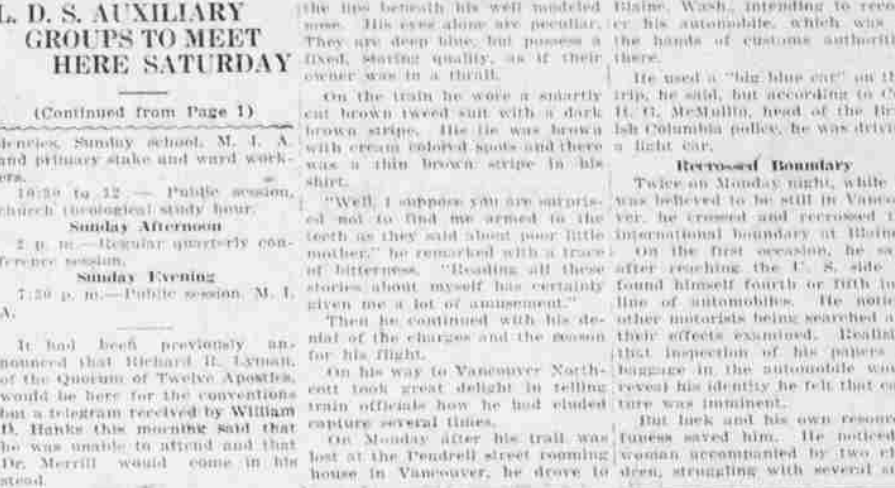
L. D. S. AUXILIARY GROUPS TO MEET HERE SATURDAY

(Continued from Page 1)

dencies. Sunday school, M. I. A. and primary stake and ward workers.

10:30 to 12. — Public session, church theological study hour.

Sunday Afternoon

2 p. m.—Regular quarterly conference session.

Sunday Evening

7:30 p. m.—Public session, M. I. A.

It had been previously announced that Richard R. Lyman, of the Quorum of Twelve Apostles, would be here for the conventions but a telegram received by William D. Hanks this morning said that he was unable to attend and that Dr. Merrill would come in his stead.

the lips beneath his well modeled nose. His eyes alone are peculiar. They are deep blue, but possess a fixed, staring quality, as if their owner was in a thrall.

On the train he wore a smartly cut brown tweed suit with a dark brown stripe. His tie was brown with cream colored spots and there was a thin brown stripe in his shirt.

"Well, I suppose you are surprised not to find me armed to the teeth as they said about poor little mother," he remarked with a trace of bitterness. "Reading all these stories about myself has certainly given me a lot of amusement."

Then he continued with his denial of the charges and the reason for his flight.

On his way to Vancouver Northcott took great delight in telling train officials how he had eluded capture several times.

On Monday after his trail was lost at the Pendrell street rooming house in Vancouver, he drove to

Blaine, Wash., intending to recover his automobile, which was in the hands of customs authorities there.

He used a "big blue car" on the trip, he said, but according to Chief H. G. McMullin, head of the British Columbia police, he was driving a light car.

Recrossed Boundary

Twice on Monday night, while he was believed to be still in Vancouver, he crossed and recrossed the international boundary at Blaine.

On the first occasion, he said, after reaching the U. S. side he found himself fourth or fifth in a line of automobiles. He noticed other motorists being searched and their effects examined. Realizing that inspection of his papers and baggage in the automobile would reveal his identity he felt that capture was imminent.

But luck and his own resourcefulness saved him. He noticed a woman accompanied by two children, struggling with several si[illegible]